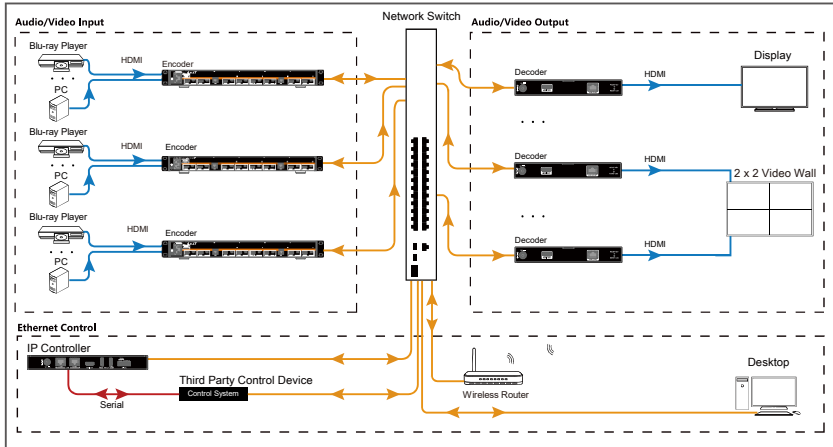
Audio/Video Input

Network Switch

Audio/Video Output

Blu-ray Player

HDMI

Encoder

PC

Blu-ray Player

HDMI

Encoder

PC

Blu-ray Player

HDMI

Encoder

PC

Decoder

HDMI

Display

Decoder

HDMI

2 x 2 Video Wall

Decoder

HDMI

Ethernet Control

IP Controller

Third Party Control Device

Control System

Serial

Wireless Router

Desktop